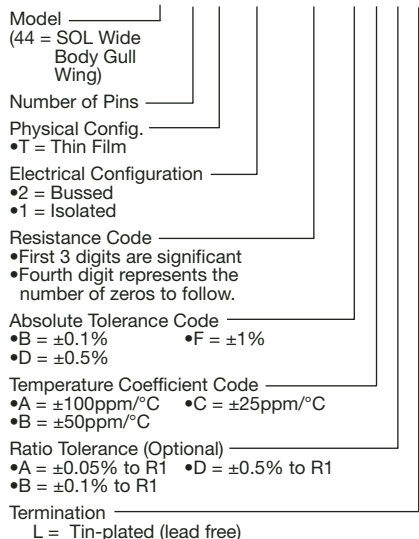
Model
(44 = SOL Wide Body Gull Wing)

Number of Pins

Physical Config.
•T = Thin Film

Electrical Configuration
•2 = Bussed
•1 = Isolated

Resistance Code
•First 3 digits are significant
•Fourth digit represents the number of zeros to follow.

Absolute Tolerance Code
•B = ±0.1% •F = ±1%
•D = ±0.5%

Temperature Coefficient Code
•A = ±100ppm/°C •C = ±25ppm/°C
•B = ±50ppm/°C

Ratio Tolerance (Optional)
•A = ±0.05% to R1 •D = ±0.5% to R1
•B = ±0.1% to R1

Termination
L = Tin-plated (lead free)